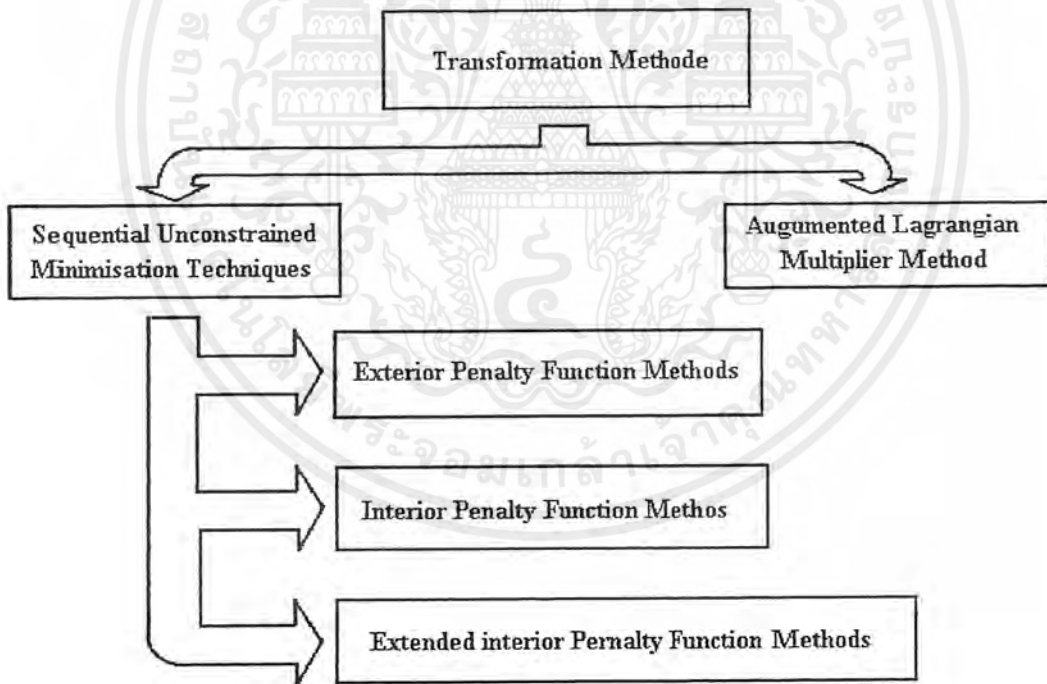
Transformation Methode

Sequential Unconstrained Minimisation Techniques

Augumented Lagrangian Multiplier Method

Exterior Penalty Function Methods

Interior Penalty Function Methos

Extended interior Pernalty Function Methods